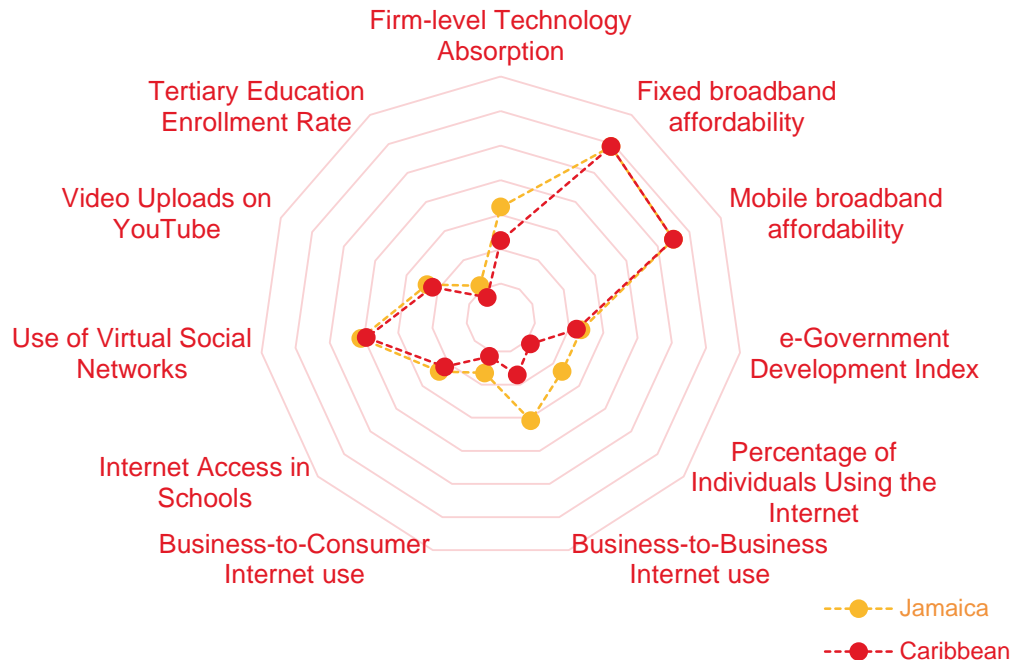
Firm-level Technology Absorption

Fixed broadband affordability

Mobile broadband affordability

e-Government Development Index

Percentage of Individuals Using the Internet

Business-to-Business Internet use

Business-to-Consumer Internet use

Internet Access in Schools

Use of Virtual Social Networks

Video Uploads on YouTube

Tertiary Education Enrollment Rate

Jamaica

Caribbean